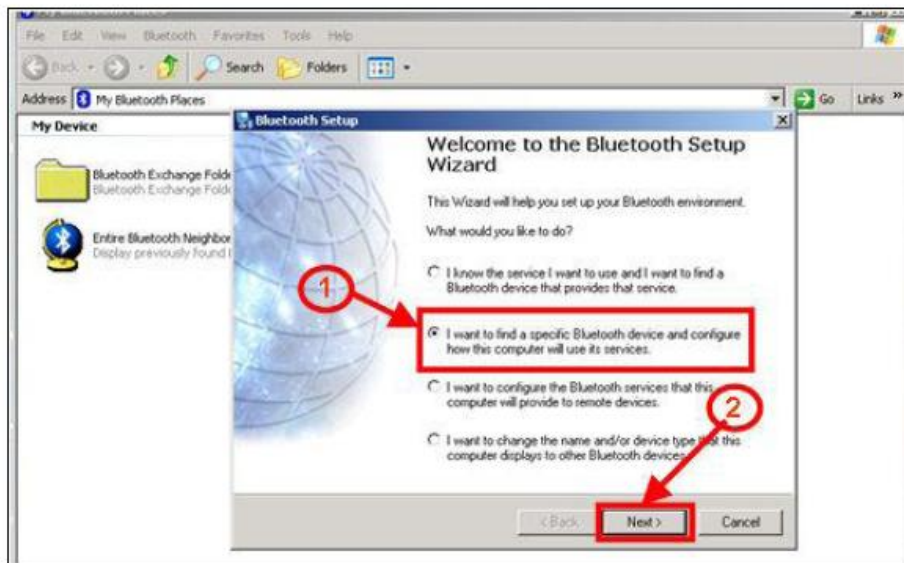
File Edit View Bluetooth Favorites Tools Help

Back Search Folders

Address My Bluetooth Places Go Links »

My Device

Bluetooth Exchange Folde
Bluetooth Exchange Folde

Entire Bluetooth Neighbor
Display previously found

Bluetooth Setup

Welcome to the Bluetooth Setup Wizard

This Wizard will help you set up your Bluetooth environment.

What would you like to do?

I know the service I want to use and I want to find a Bluetooth device that provides that service.

1

I want to find a specific Bluetooth device and configure how this computer will use its services.

I want to configure the Bluetooth services that this computer will provide to remote devices.

2

I want to change the name and/or device type that this computer displays to other Bluetooth devices.

< Back Next > Cancel